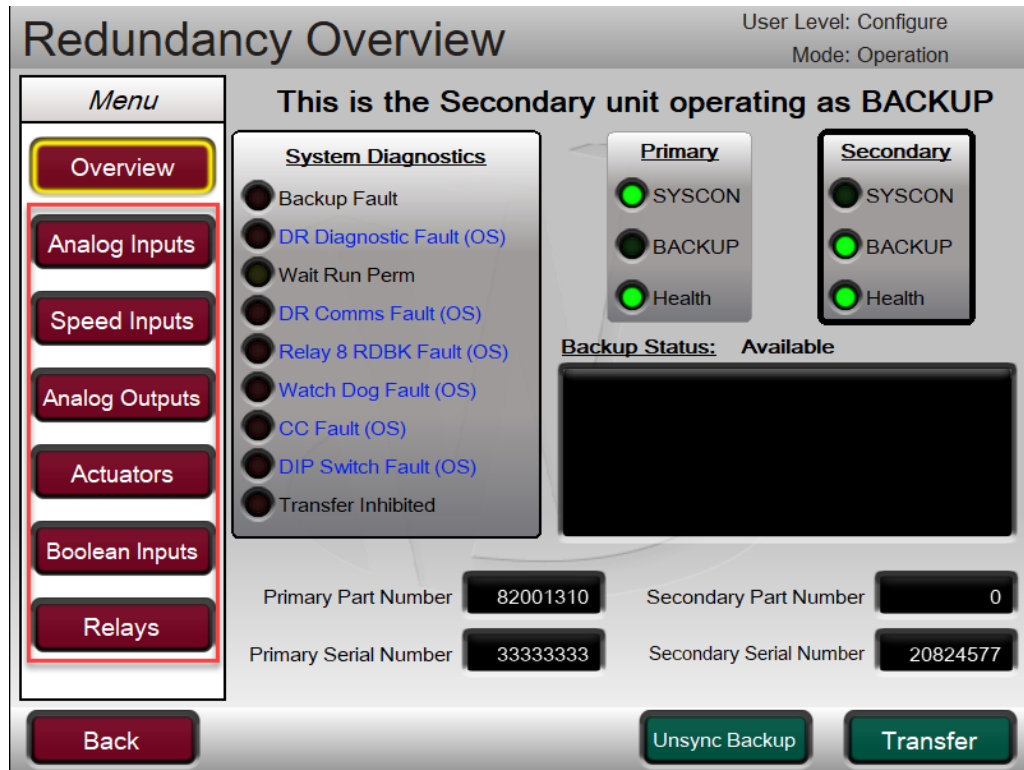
Redundancy Overview

User Level: Configure
Mode: Operation

Menu

Overview

Analog Inputs

Speed Inputs

Analog Outputs

Actuators

Boolean Inputs

Relays

This is the Secondary unit operating as BACKUP

System Diagnostics

Backup Fault
DR Diagnostic Fault (OS)
Wait Run Perm
DR Comms Fault (OS)
Relay 8 RDBK Fault (OS)
Watch Dog Fault (OS)
CC Fault (OS)
DIP Switch Fault (OS)
Transfer Inhibited

Primary

SYSCON
BACKUP
Health

Secondary

SYSCON
BACKUP
Health

Backup Status: Available

Primary Part Number 82001310

Secondary Part Number 0

Primary Serial Number 33333333

Secondary Serial Number 20824577

Back

Unsync Backup

Transfer